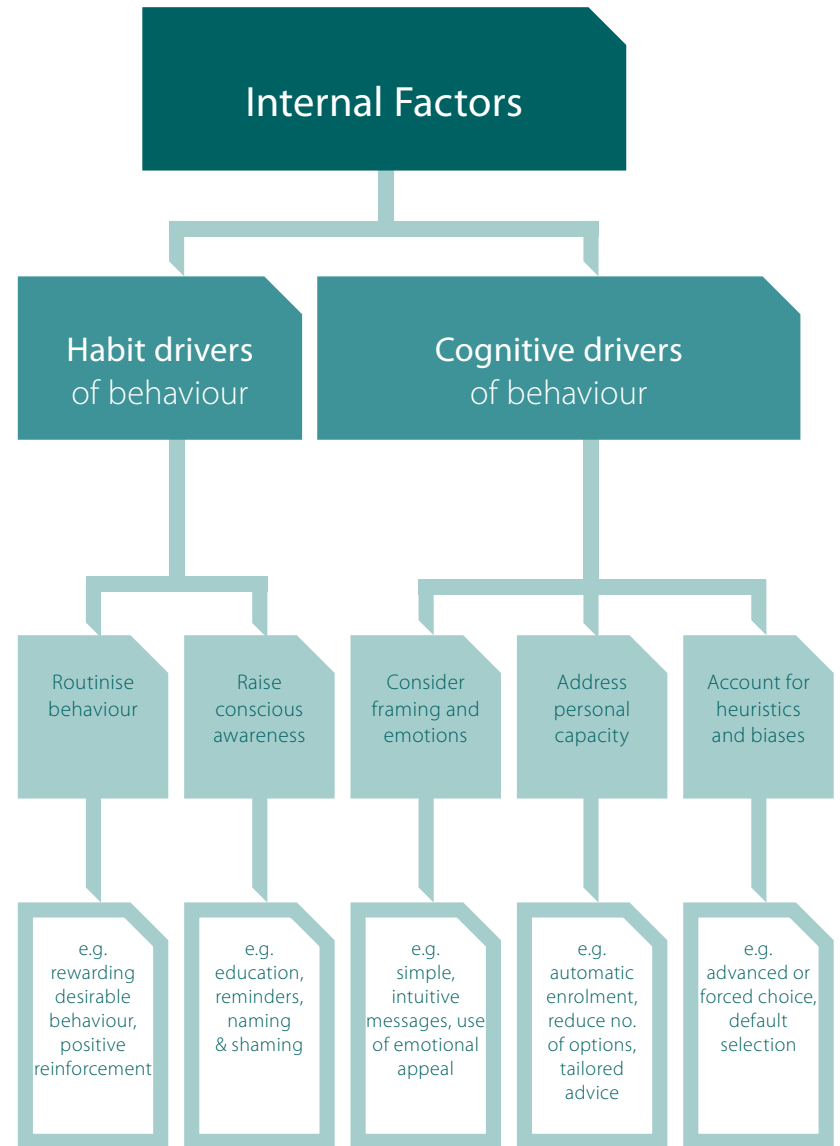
Internal Factors

Habit drivers of behaviour

Cognitive drivers of behaviour

Routinise behaviour

Raise conscious awareness

Consider framing and emotions

Address personal capacity

Account for heuristics and biases

e.g. rewarding desirable behaviour, positive reinforcement

e.g. education, reminders, naming & shaming

e.g. simple, intuitive messages, use of emotional appeal

e.g. automatic enrolment, reduce no. of options, tailored advice

e.g. advanced or forced choice, default selection